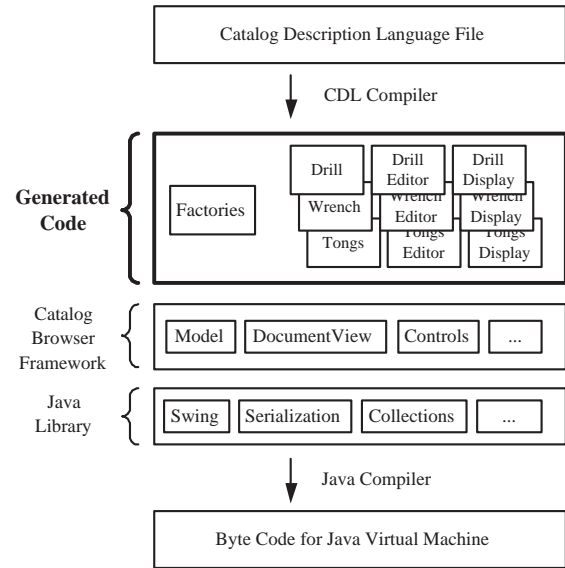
Catalog Description Language File

CDL Compiler

Generated Code

Factories

Drill

Wrench

Tongs

Drill Editor

Wrench Editor

Tongs Editor

Drill Display

Wrench Display

Tongs Display

Catalog Browser Framework

Model

DocumentView

Controls

...

Java Library

Swing

Serialization

Collections

...

Java Compiler

Byte Code for Java Virtual Machine